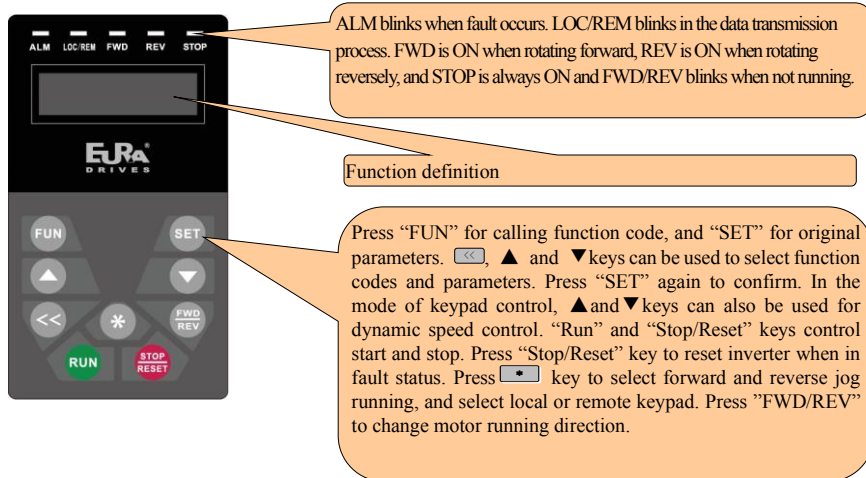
ALM LOC/REM FWD REV STOP

EURA® DRIVES

FUN SET

<< * FWD REV

RUN STOP RESET

ALM blinks when fault occurs. LOC/REM blinks in the data transmission process. FWD is ON when rotating forward, REV is ON when rotating reversely, and STOP is always ON and FWD/REV blinks when not running.

Function definition

Press "FUN" for calling function code, and "SET" for original parameters. <<, ▲ and ▼keys can be used to select function codes and parameters. Press "SET" again to confirm. In the mode of keypad control, ▲and▼keys can also be used for dynamic speed control. "Run" and "Stop/Reset" keys control start and stop. Press "Stop/Reset" key to reset inverter when in fault status. Press * key to select forward and reverse jog running, and select local or remote keypad. Press "FWD/REV" to change motor running direction.